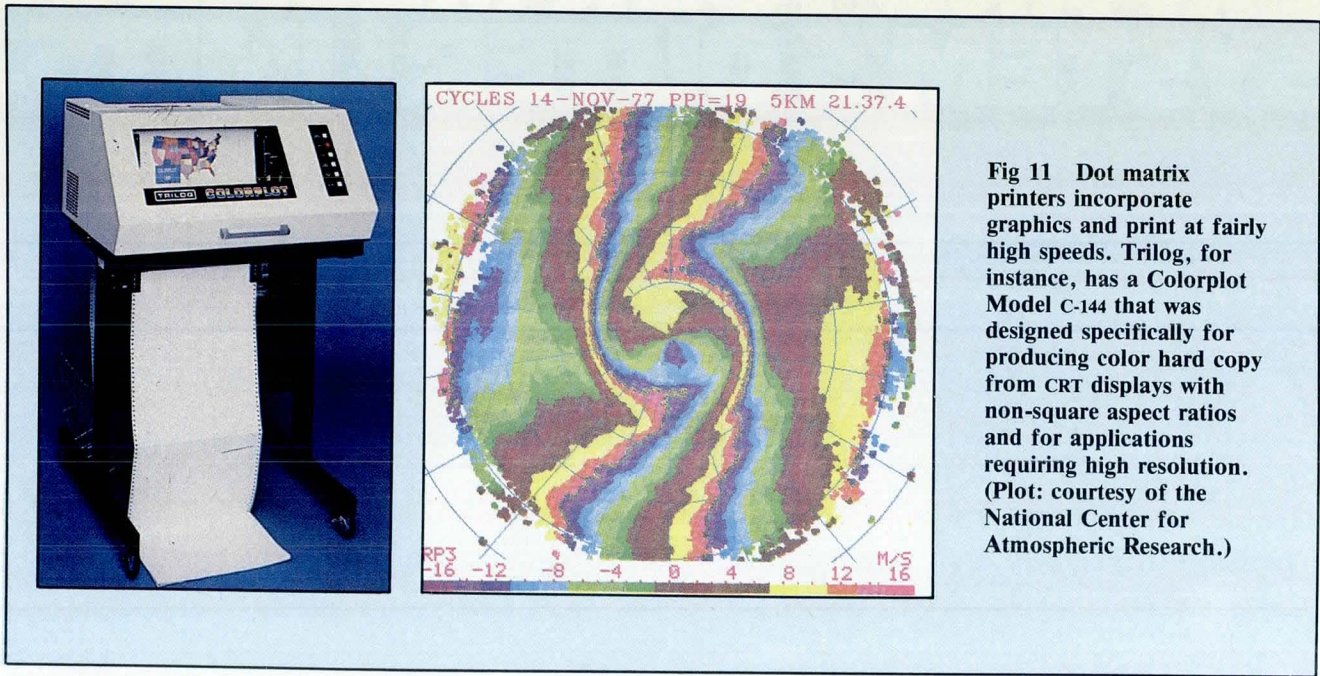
TRILOG COLORPLOT

CYCLES 14-NOV-77 PPI=19 5KM 21.37.4

RP3 M/S
-16 -12 -8 -4 0 4 8 12 16

Fig 11 Dot matrix printers incorporate graphics and print at fairly high speeds. Trilog, for instance, has a Colorplot Model C-144 that was designed specifically for producing color hard copy from CRT displays with non-square aspect ratios and for applications requiring high resolution. (Plot: courtesy of the National Center for Atmospheric Research.)